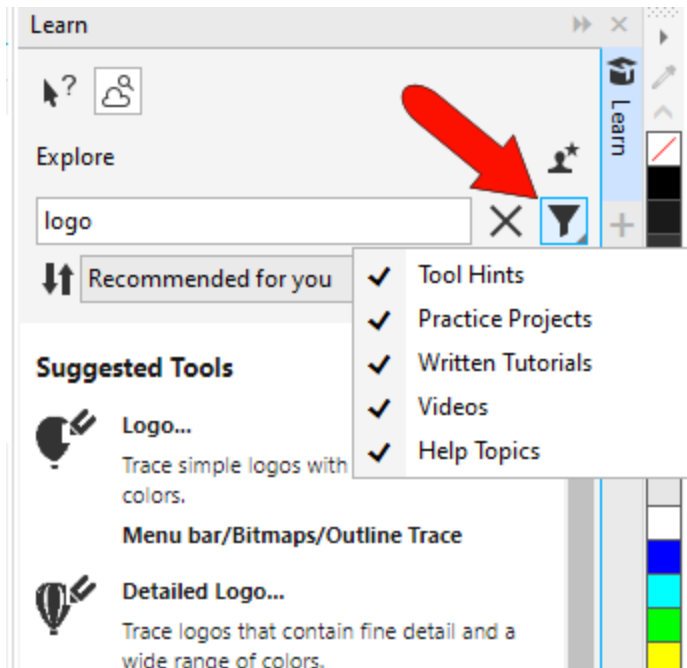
Learn

Explore

logo

Recommended for you

Tool Hints
Practice Projects
Written Tutorials
Videos
Help Topics

Learn

Suggested Tools

Logo...

Trace simple logos with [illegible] colors.

Menu bar/Bitmaps/Outline Trace

Detailed Logo...

Trace logos that contain fine detail and a wide range of colors.